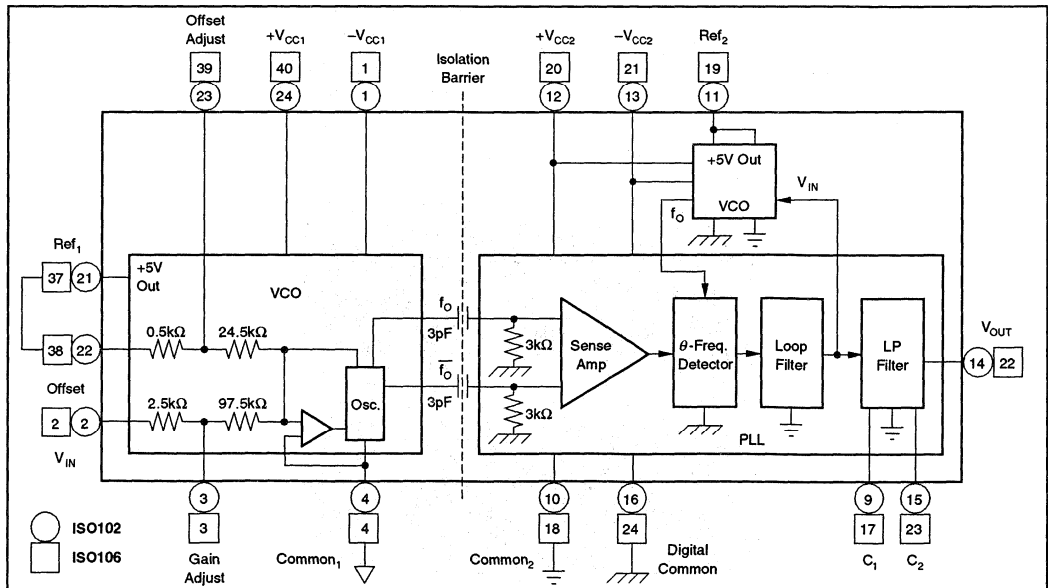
Offset Adjust
39
23
$+V_{CC1}$
40
24
$-V_{CC1}$
1
1
Isolation Barrier
$+V_{CC2}$
20
12
$-V_{CC2}$
21
13
$Ref_2$
19
11

+5V Out
VCO
$f_O$
$V_{IN}$

$Ref_1$
37
21
+5V Out
VCO
38
22
0.5kΩ
24.5kΩ
Offset
2
2
2.5kΩ
97.5kΩ
Osc.
$V_{IN}$

$f_O$
3pF
$\overline{f_O}$
3pF
3kΩ
3kΩ
Sense Amp
θ-Freq. Detector
Loop Filter
LP Filter
PLL
$V_{OUT}$
14
22

3
3
Gain Adjust
4
4
Common₁
10
18
Common₂
16
24
Digital Common
9
17
$C_1$
15
23
$C_2$

ISO102
ISO106